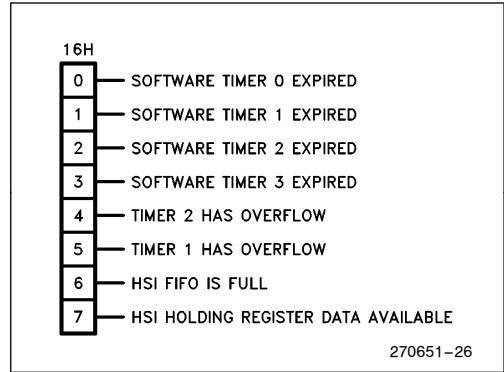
16H

0 SOFTWARE TIMER 0 EXPIRED
1 SOFTWARE TIMER 1 EXPIRED
2 SOFTWARE TIMER 2 EXPIRED
3 SOFTWARE TIMER 3 EXPIRED
4 TIMER 2 HAS OVERFLOW
5 TIMER 1 HAS OVERFLOW
6 HSI FIFO IS FULL
7 HSI HOLDING REGISTER DATA AVAILABLE

270651–26